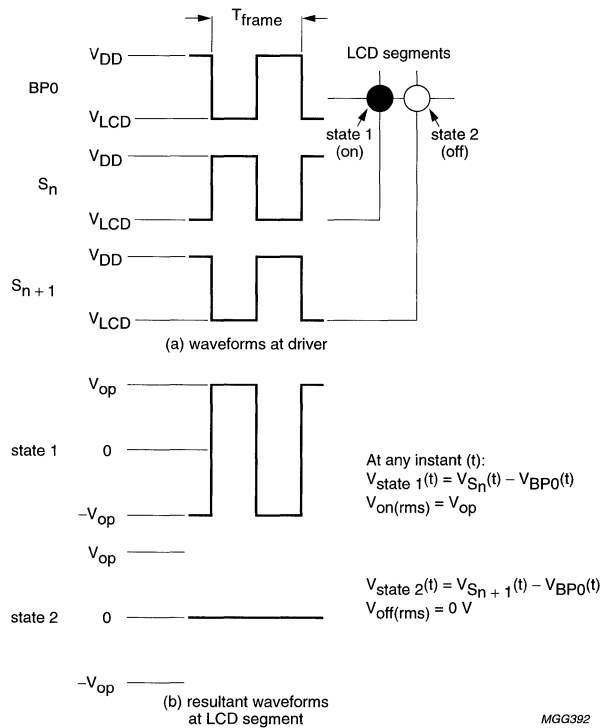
$T_{frame}$

LCD segments

BP0

$V_{DD}$

$V_{LCD}$

state 1 (on)

state 2 (off)

$S_n$

$V_{DD}$

$V_{LCD}$

$S_{n+1}$

$V_{DD}$

$V_{LCD}$

(a) waveforms at driver

$V_{op}$

state 1

0

$-V_{op}$

At any instant (t):
$V_{state\ 1}(t) = V_{S_n}(t) - V_{BP0}(t)$
$V_{on(rms)} = V_{op}$

$V_{op}$

state 2

0

$-V_{op}$

$V_{state\ 2}(t) = V_{S_{n+1}}(t) - V_{BP0}(t)$
$V_{off(rms)} = 0\ V$

(b) resultant waveforms at LCD segment

MGG392